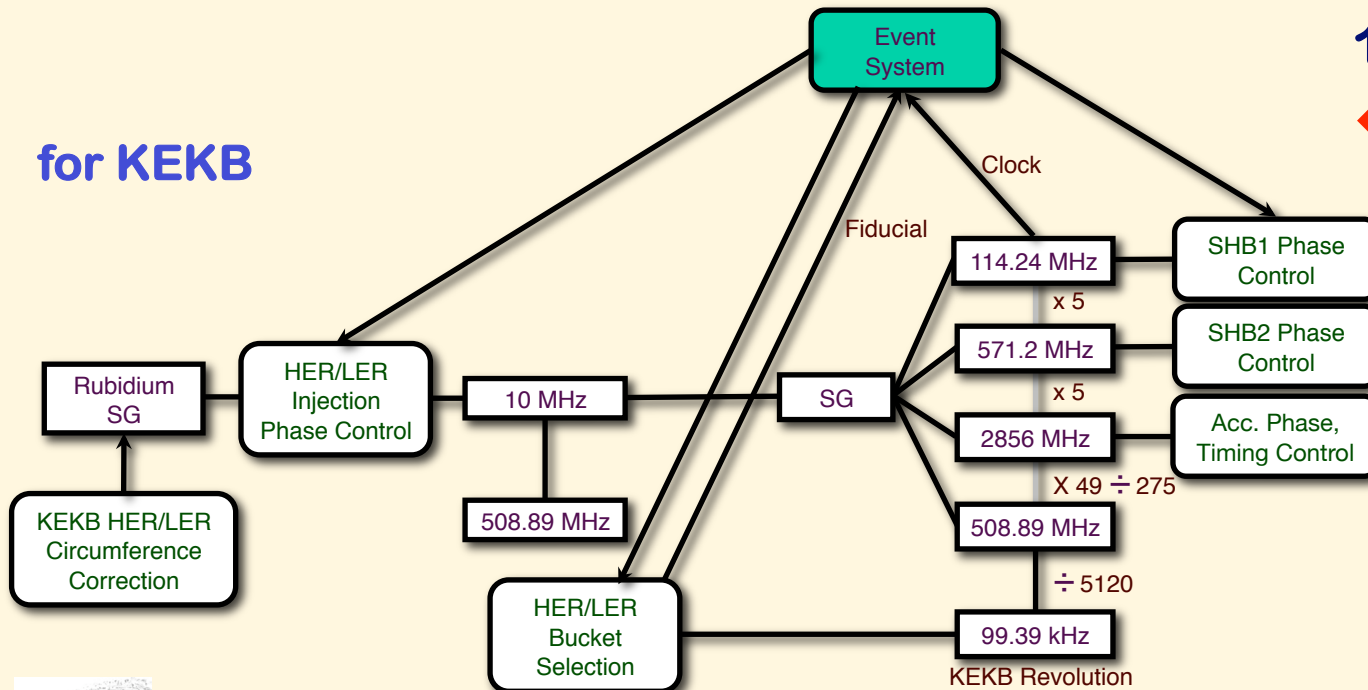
for KEKB

Event System

Clock

Fiducial

114.24 MHz

SHB1 Phase Control

x 5

571.2 MHz

SHB2 Phase Control

x 5

Rubidium SG

HER/LER Injection Phase Control

10 MHz

SG

2856 MHz

Acc. Phase, Timing Control

X 49 ÷ 275

KEKB HER/LER Circumference Correction

508.89 MHz

508.89 MHz

÷ 5120

HER/LER Bucket Selection

99.39 kHz

KEKB Revolution